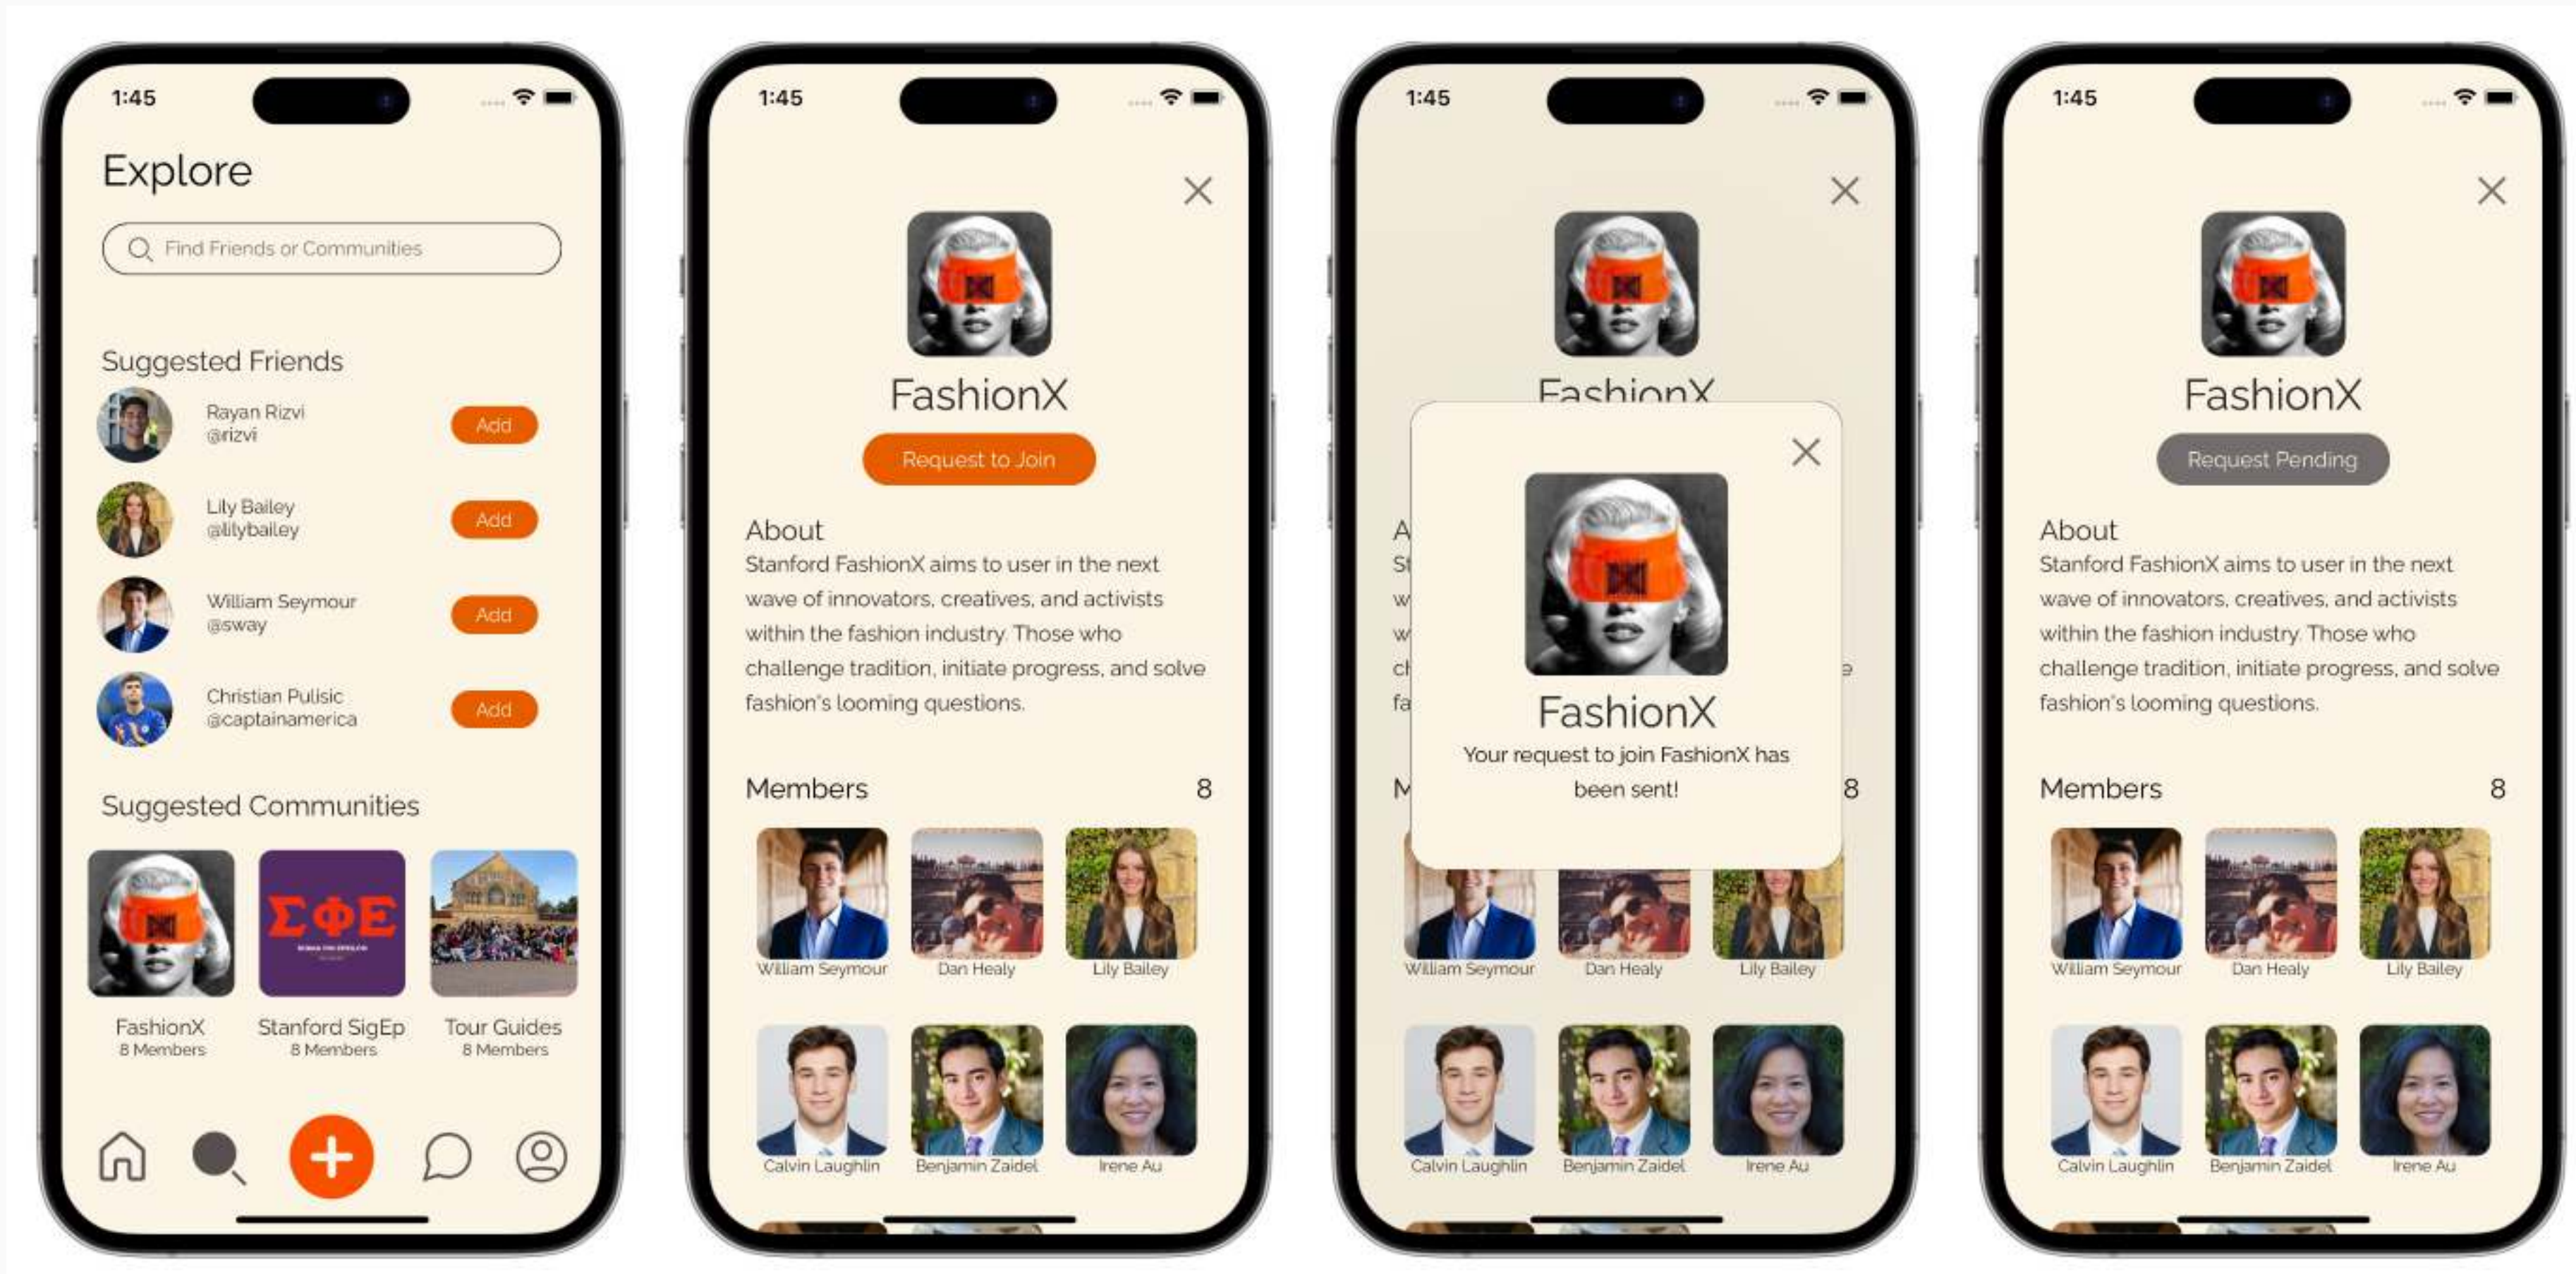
1:45

Explore

Find Friends or Communities

Suggested Friends

Rayan Rizvi
@rizvi
Add

Lily Bailey
@lilybailey
Add

William Seymour
@sway
Add

Christian Pulisic
@captainamerica
Add

Suggested Communities

ΣΦΕ

FashionX
8 Members

Stanford SigEp
8 Members

Tour Guides
8 Members

1:45

FashionX

Request to Join

About
Stanford FashionX aims to user in the next wave of innovators, creatives, and activists within the fashion industry. Those who challenge tradition, initiate progress, and solve fashion's looming questions.

Members 8

William Seymour
Dan Healy
Lily Bailey
Calvin Laughlin
Benjamin Zaidel
Irene Au

1:45

FashionX

FashionX
Your request to join FashionX has been sent!

William Seymour
Dan Healy
Lily Bailey
Calvin Laughlin
Benjamin Zaidel
Irene Au

1:45

FashionX

Request Pending

About
Stanford FashionX aims to user in the next wave of innovators, creatives, and activists within the fashion industry. Those who challenge tradition, initiate progress, and solve fashion's looming questions.

Members 8

William Seymour
Dan Healy
Lily Bailey
Calvin Laughlin
Benjamin Zaidel
Irene Au